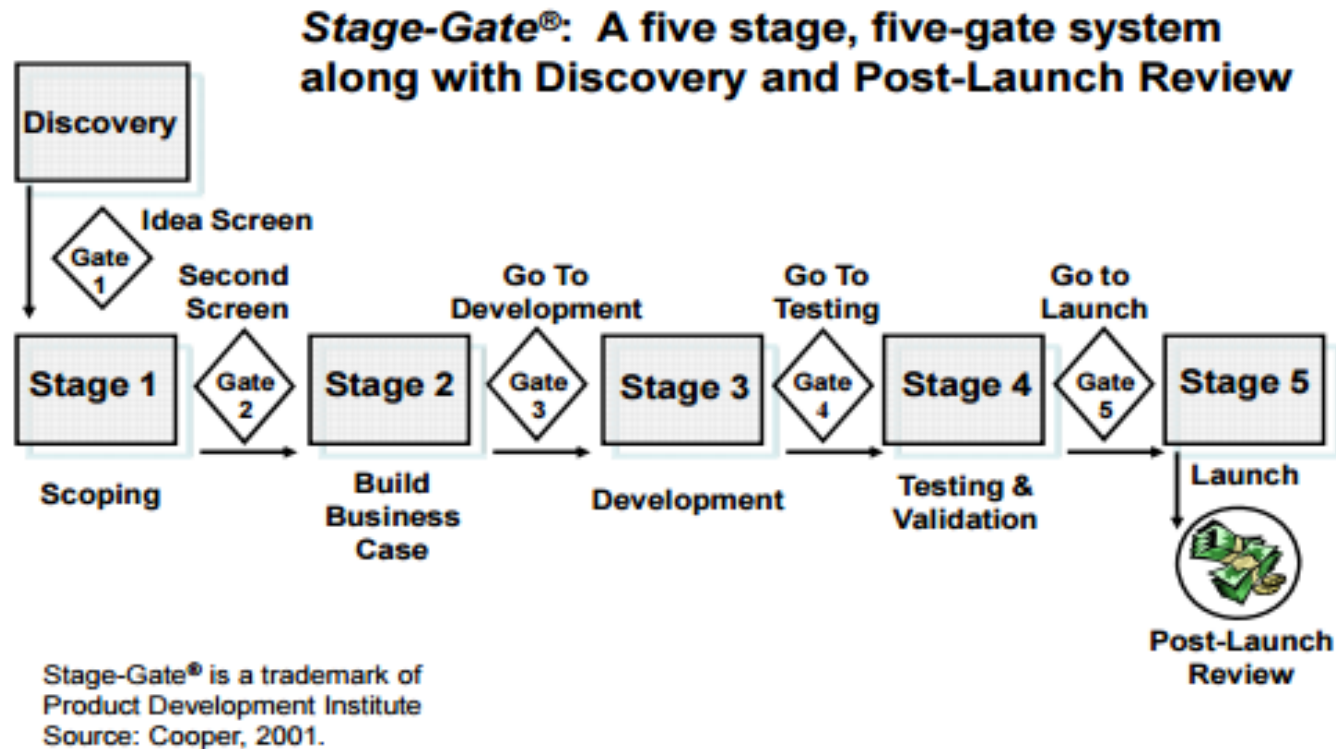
Stage-Gate®: A five stage, five-gate system along with Discovery and Post-Launch Review

Discovery

Gate 1

Idea Screen

Second Screen

Go To Development

Go To Testing

Go to Launch

Stage 1

Gate 2

Stage 2

Gate 3

Stage 3

Gate 4

Stage 4

Gate 5

Stage 5

Scoping

Build Business Case

Development

Testing & Validation

Launch

Post-Launch Review

Stage-Gate® is a trademark of Product Development Institute
Source: Cooper, 2001.